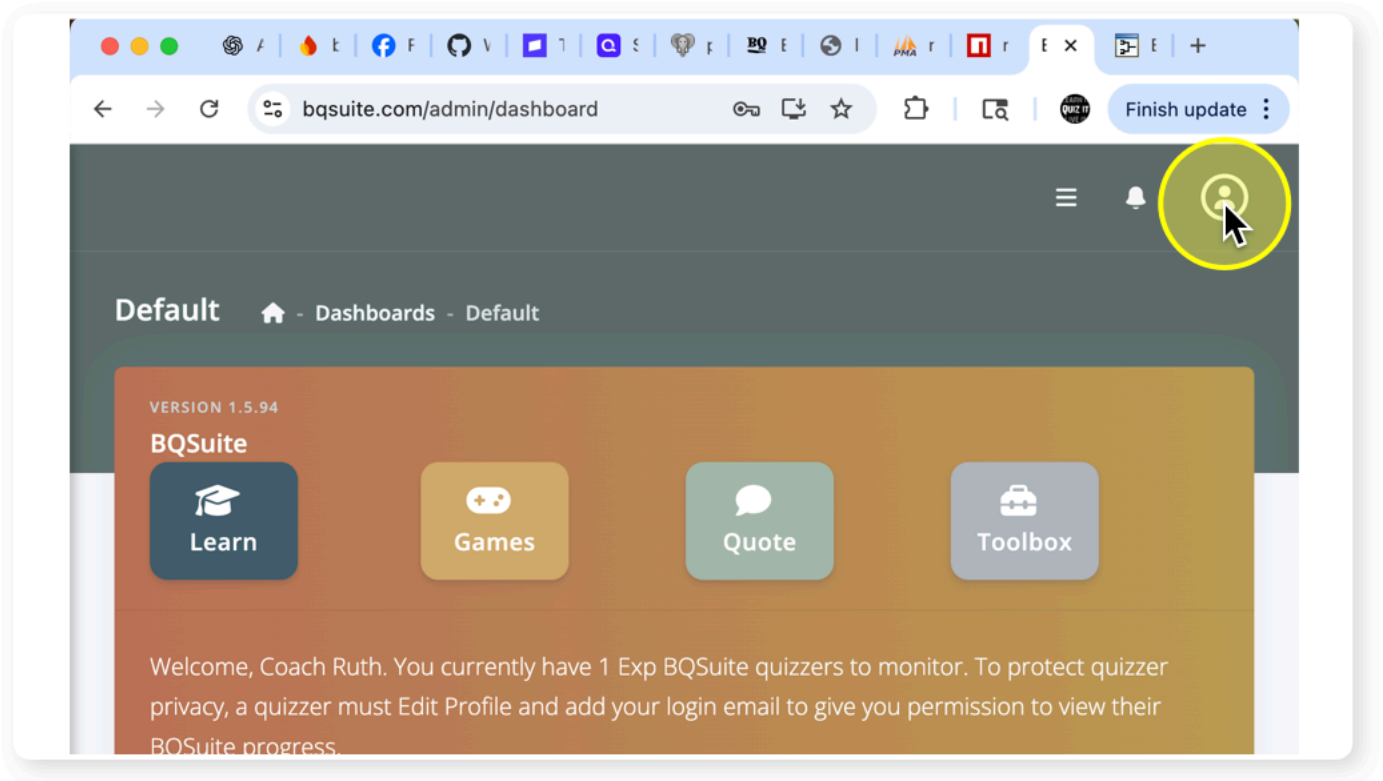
bqsuite.com/admin/dashboard

Finish update

Default Dashboards - Default

VERSION 1.5.94

BQSuite

Learn

Games

Quote

Toolbox

Welcome, Coach Ruth. You currently have 1 Exp BQSuite quizzers to monitor. To protect quizzer privacy, a quizzer must Edit Profile and add your login email to give you permission to view their BQSuite progress.